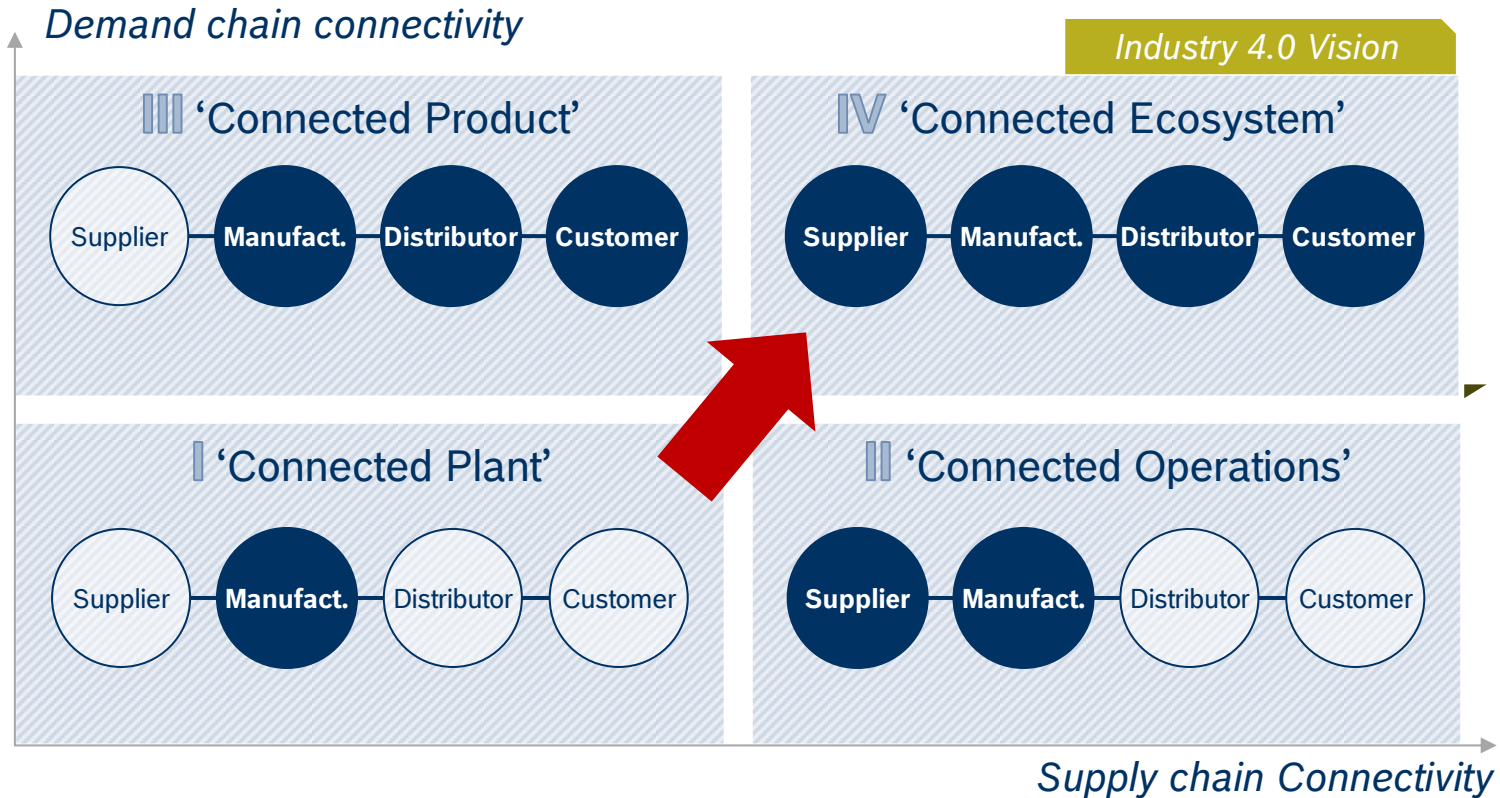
Demand chain connectivity

Industry 4.0 Vision

III 'Connected Product'

Supplier Manufact. Distributor Customer

IV 'Connected Ecosystem'

Supplier Manufact. Distributor Customer

I 'Connected Plant'

Supplier Manufact. Distributor Customer

II 'Connected Operations'

Supplier Manufact. Distributor Customer

Supply chain Connectivity